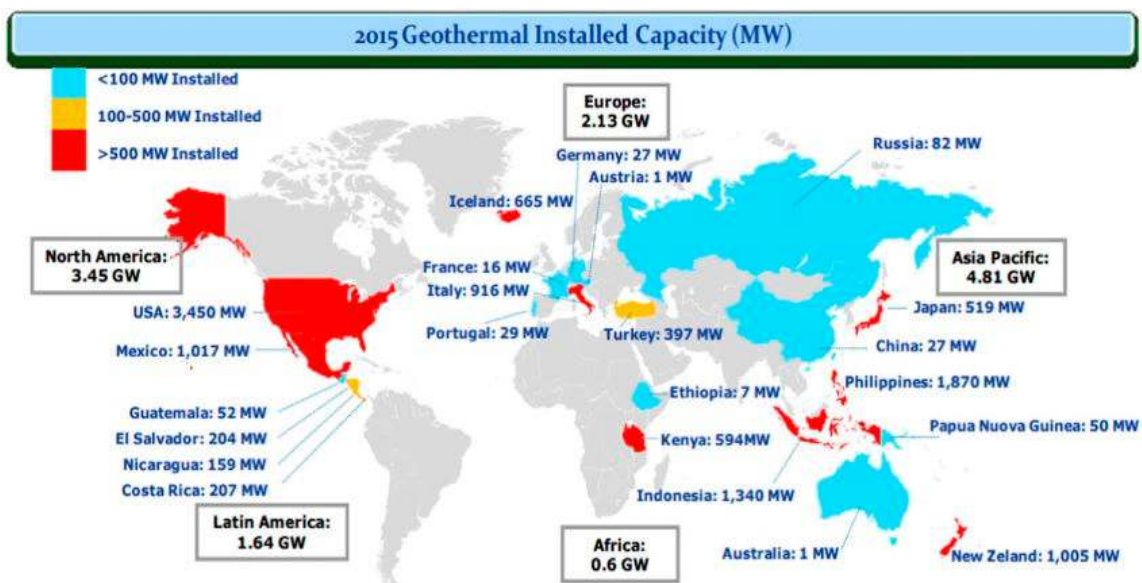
2015 Geothermal Installed Capacity (MW)

<100 MW Installed
100-500 MW Installed
>500 MW Installed

Europe: 2.13 GW

Germany: 27 MW
Austria: 1 MW
Russia: 82 MW
Iceland: 665 MW

North America: 3.45 GW

France: 16 MW
Italy: 916 MW

Asia Pacific: 4.81 GW

USA: 3,450 MW
Portugal: 29 MW
Turkey: 397 MW
Japan: 519 MW
Mexico: 1,017 MW
China: 27 MW
Philippines: 1,870 MW
Ethiopia: 7 MW
Guatemala: 52 MW
Papua Nuova Guinea: 50 MW
El Salvador: 204 MW
Kenya: 594MW
Nicaragua: 159 MW
Costa Rica: 207 MW
Indonesia: 1,340 MW

Latin America: 1.64 GW

Africa: 0.6 GW

Australia: 1 MW
New Zeland: 1,005 MW